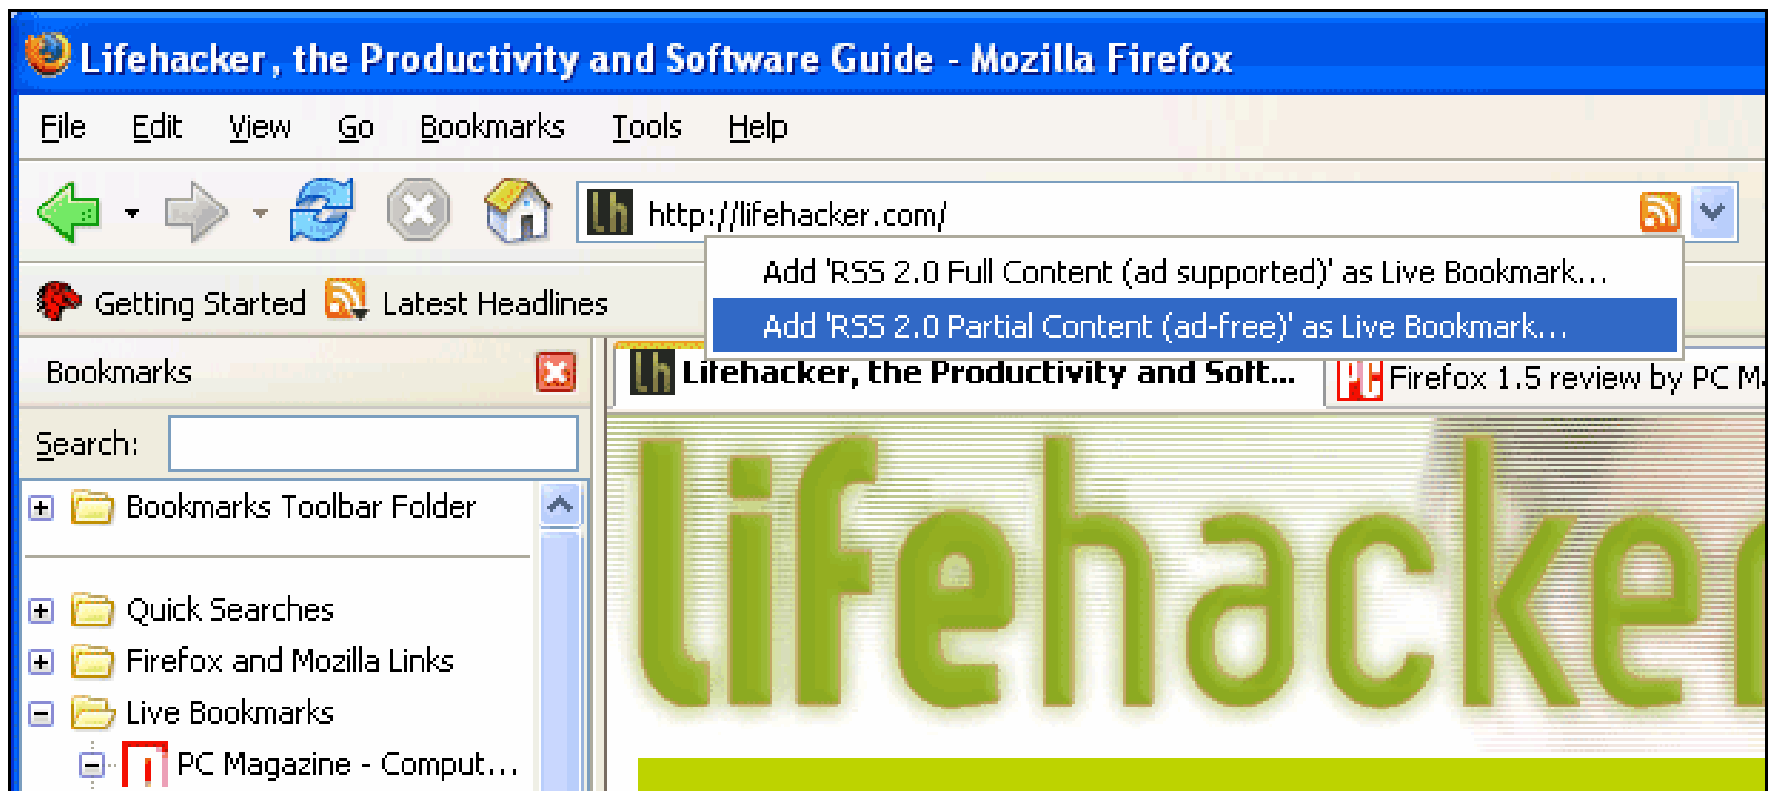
Lifehacker, the Productivity and Software Guide - Mozilla Firefox

File Edit View Go Bookmarks Tools Help

lh http://lifehacker.com/

Add 'RSS 2.0 Full Content (ad supported)' as Live Bookmark...
Add 'RSS 2.0 Partial Content (ad-free)' as Live Bookmark...

Getting Started Latest Headlines

Bookmarks

Search:

Bookmarks Toolbar Folder

Quick Searches
Firefox and Mozilla Links
Live Bookmarks
PC Magazine - Comput...

lh Lifehacker, the Productivity and Soft...

PC Firefox 1.5 review by PC M

lifehacker